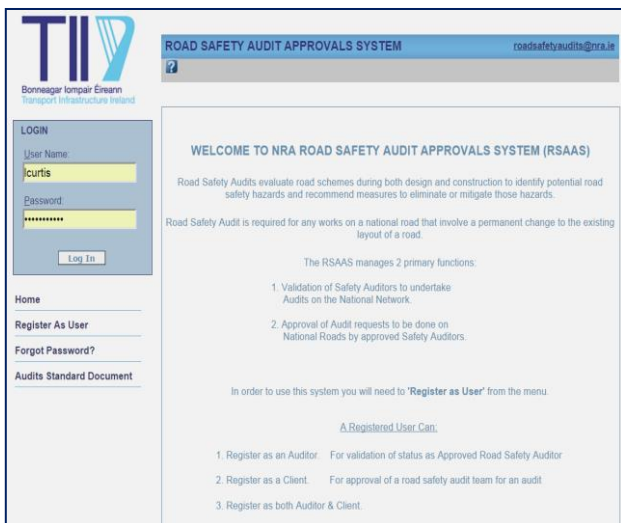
TII

Bonneagar Iompair Éireann
Transport Infrastructure Ireland

ROAD SAFETY AUDIT APPROVALS SYSTEM

roadsafetyaudits@nra.ie

?

LOGIN

User Name:

lcurtis

Password:

•••••••••••

Log In

Home

Register As User

Forgot Password?

Audits Standard Document

WELCOME TO NRA ROAD SAFETY AUDIT APPROVALS SYSTEM (RSAAS)

Road Safety Audits evaluate road schemes during both design and construction to identify potential road safety hazards and recommend measures to eliminate or mitigate those hazards.

Road Safety Audit is required for any works on a national road that involve a permanent change to the existing layout of a road.

The RSAAS manages 2 primary functions:

1. Validation of Safety Auditors to undertake Audits on the National Network.

2. Approval of Audit requests to be done on National Roads by approved Safety Auditors.

In order to use this system you will need to 'Register as User' from the menu.

A Registered User Can:

1. Register as an Auditor. For validation of status as Approved Road Safety Auditor

2. Register as a Client. For approval of a road safety audit team for an audit

3. Register as both Auditor & Client.